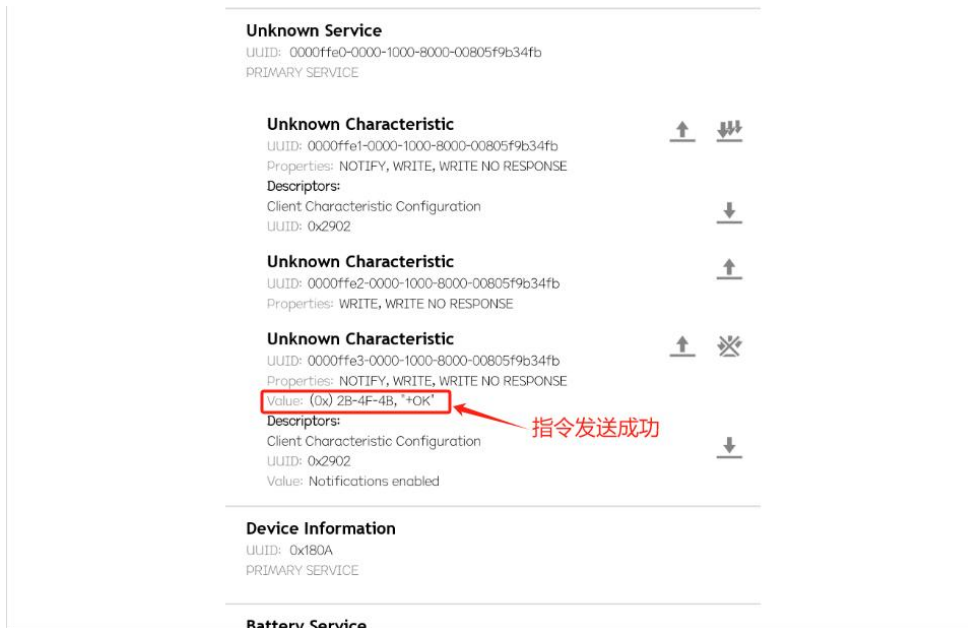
Unknown Service
UUID: 0000ffe0-0000-1000-8000-00805f9b34fb
PRIMARY SERVICE

Unknown Characteristic
UUID: 0000ffe1-0000-1000-8000-00805f9b34fb
Properties: NOTIFY, WRITE, WRITE NO RESPONSE
Descriptors:
Client Characteristic Configuration
UUID: 0x2902

Unknown Characteristic
UUID: 0000ffe2-0000-1000-8000-00805f9b34fb
Properties: WRITE, WRITE NO RESPONSE

Unknown Characteristic
UUID: 0000ffe3-0000-1000-8000-00805f9b34fb
Properties: NOTIFY, WRITE, WRITE NO RESPONSE
Value: (0x) 2B-4F-4B, "+OK"
Descriptors:
Client Characteristic Configuration
UUID: 0x2902
Value: Notifications enabled

指令发送成功

Device Information
UUID: 0x180A
PRIMARY SERVICE

Battery Service